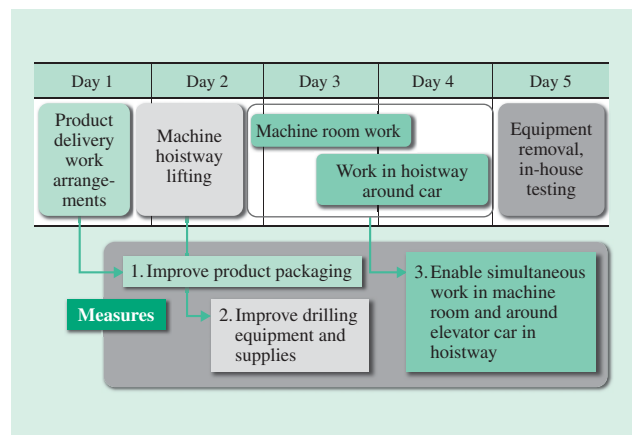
| Day 1 | Day 2 | Day 3 | Day 4 | Day 5 |
|---|---|---|---|---|

Product delivery work arrangements

Machine hoistway lifting

Machine room work

Work in hoistway around car

Equipment removal, in-house testing

Measures

1. Improve product packaging

2. Improve drilling equipment and supplies

3. Enable simultaneous work in machine room and around elevator car in hoistway